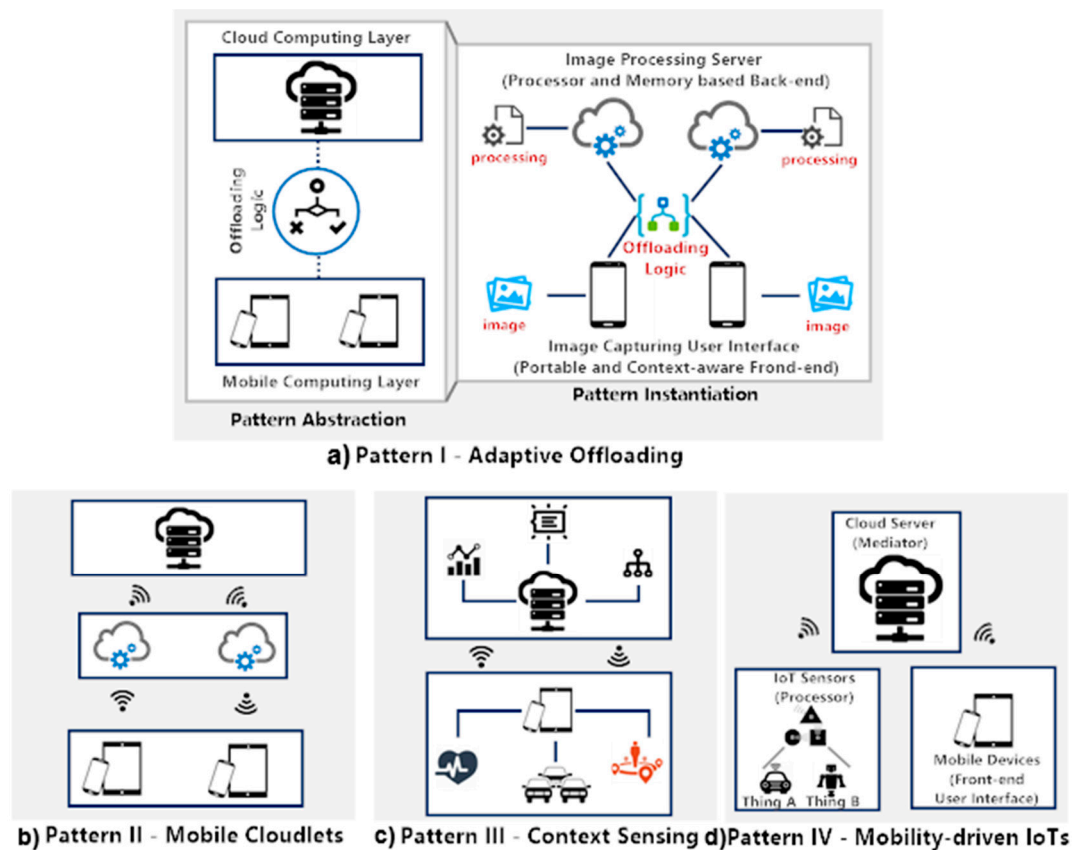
Cloud Computing Layer

Offloading Logic

Mobile Computing Layer

Pattern Abstraction

Image Processing Server
(Processor and Memory based Back-end)

processing

processing

Offloading Logic

image

image

Image Capturing User Interface
(Portable and Context-aware Frond-end)

Pattern Instantiation

a) Pattern I - Adaptive Offloading

b) Pattern II - Mobile Cloudlets

c) Pattern III - Context Sensing

Cloud Server
(Mediator)

IoT Sensors
(Processor)

Thing A

Thing B

Mobile Devices
(Front-end
User Interface)

d)Pattern IV - Mobility-driven IoTs